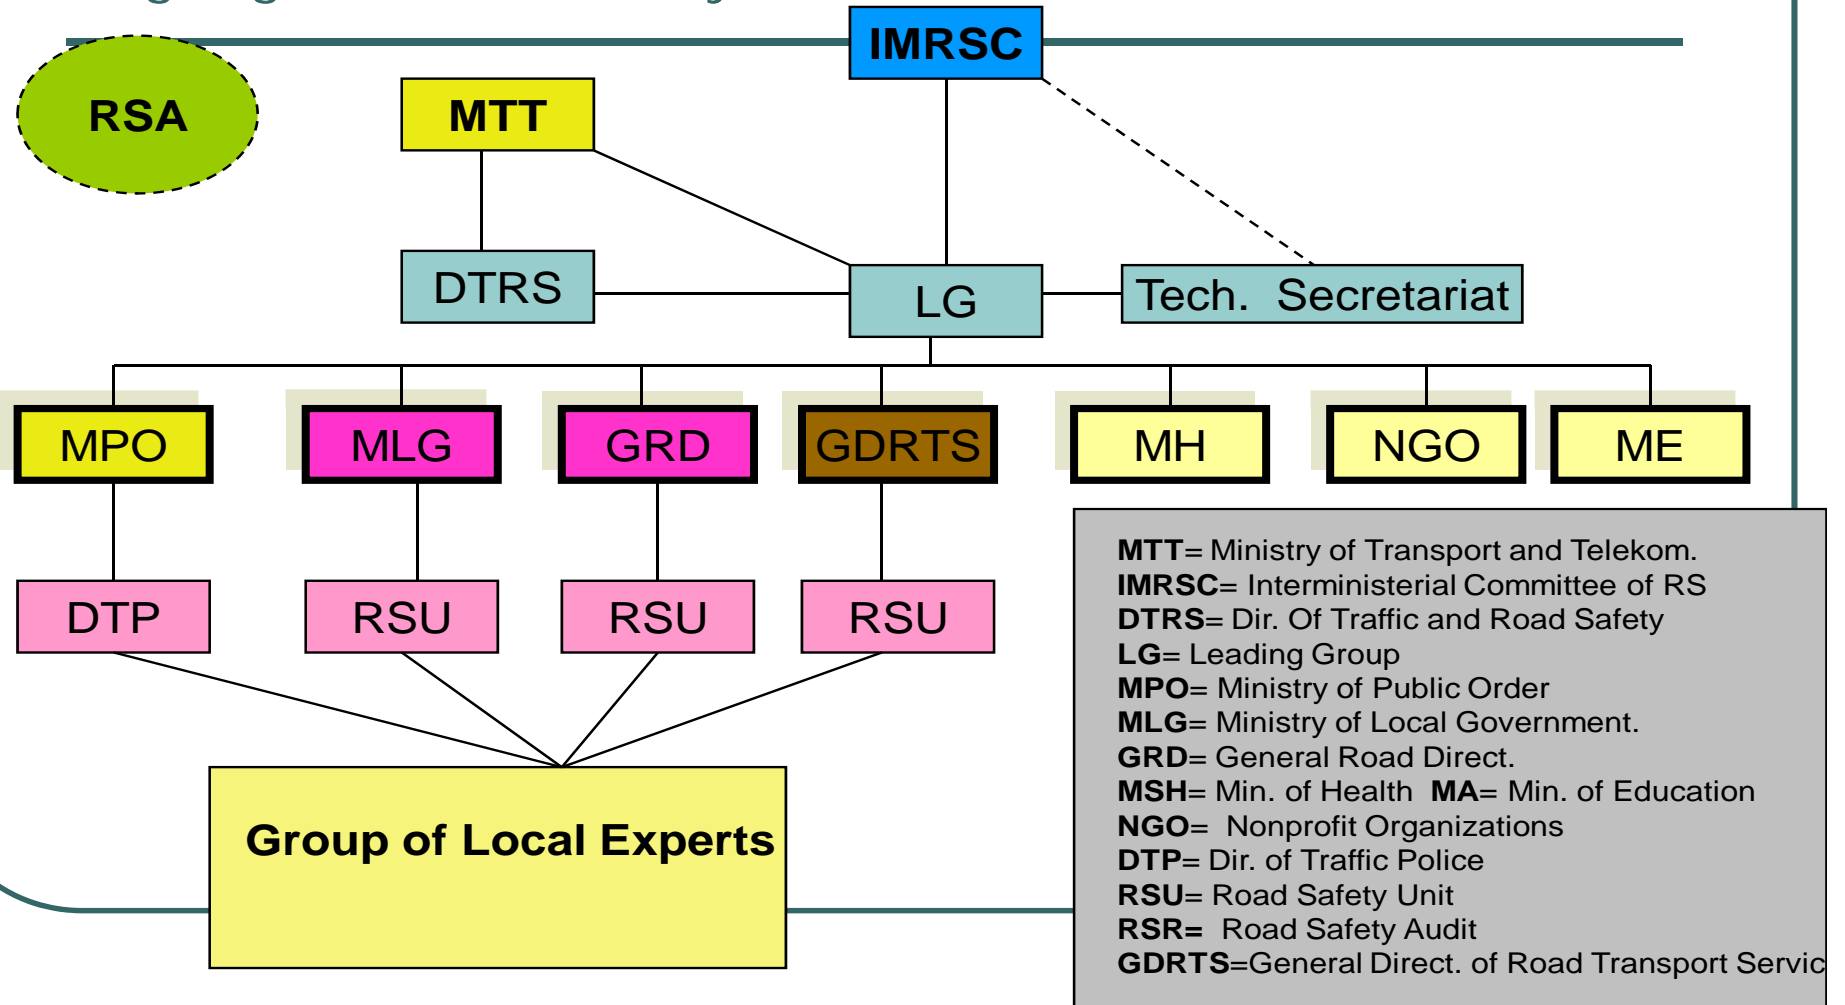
IMRSC

RSA

MTT

DTRS

LG

Tech. Secretariat

MPO

MLG

GRD

GDRTS

MH

NGO

ME

DTP

RSU

RSU

RSU

Group of Local Experts

**MTT**= Ministry of Transport and Telekom.
**IMRSC**= Interministerial Committee of RS
**DTRS**= Dir. Of Traffic and Road Safety
**LG**= Leading Group
**MPO**= Ministry of Public Order
**MLG**= Ministry of Local Government.
**GRD**= General Road Direct.
**MSH**= Min. of Health **MA**= Min. of Education
**NGO**= Nonprofit Organizations
**DTP**= Dir. of Traffic Police
**RSU**= Road Safety Unit
**RSR**= Road Safety Audit
**GDRTS**=General Direct. of Road Transport Servic